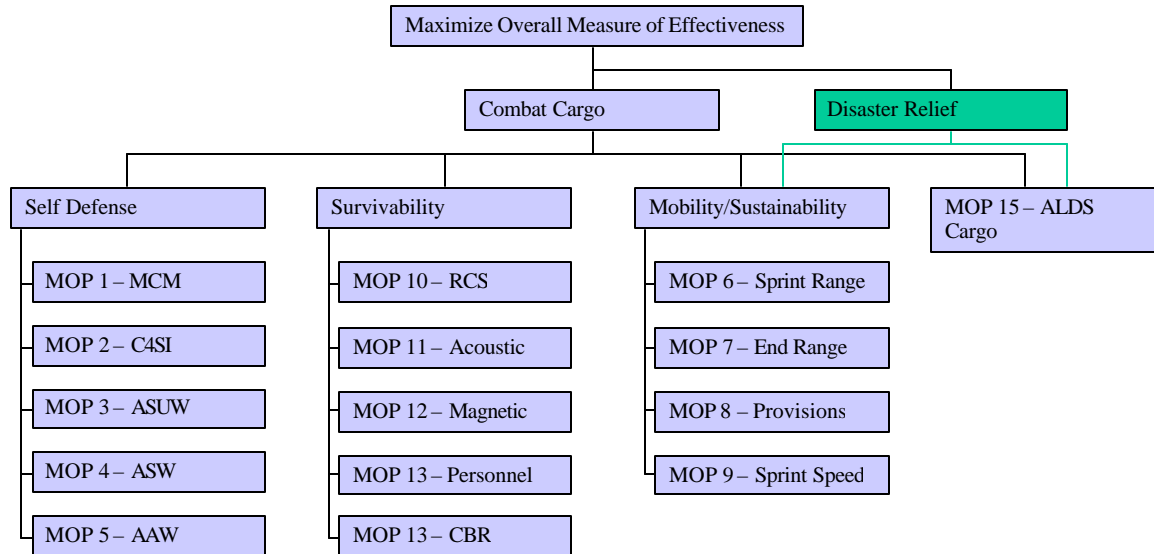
Maximize Overall Measure of Effectiveness

Combat Cargo

Disaster Relief

Self Defense

MOP 1 – MCM

MOP 2 – C4SI

MOP 3 – ASUW

MOP 4 – ASW

MOP 5 – AAW

Survivability

MOP 10 – RCS

MOP 11 – Acoustic

MOP 12 – Magnetic

MOP 13 – Personnel

MOP 13 – CBR

Mobility/Sustainability

MOP 6 – Sprint Range

MOP 7 – End Range

MOP 8 – Provisions

MOP 9 – Sprint Speed

MOP 15 – ALDS Cargo